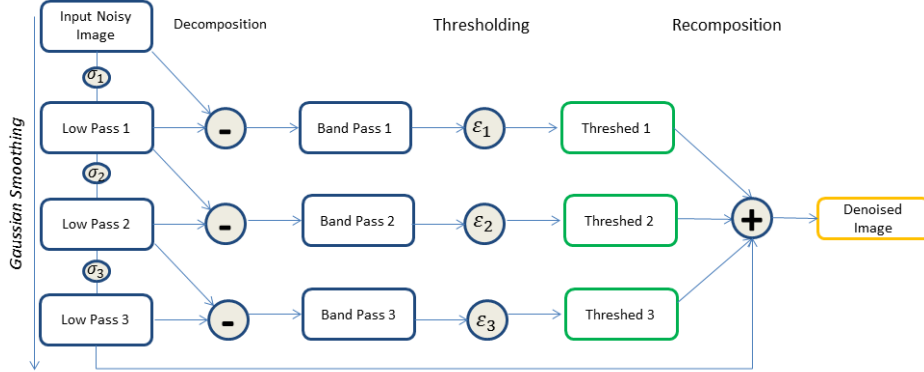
Input Noisy Image

Decomposition

Thresholding

Recomposition

Gaussian Smoothing

$\sigma_1$

Low Pass 1

-

Band Pass 1

$\varepsilon_1$

Threshed 1

$\sigma_2$

Low Pass 2

-

Band Pass 2

$\varepsilon_2$

Threshed 2

+

Denoised Image

$\sigma_3$

Low Pass 3

-

Band Pass 3

$\varepsilon_3$

Threshed 3